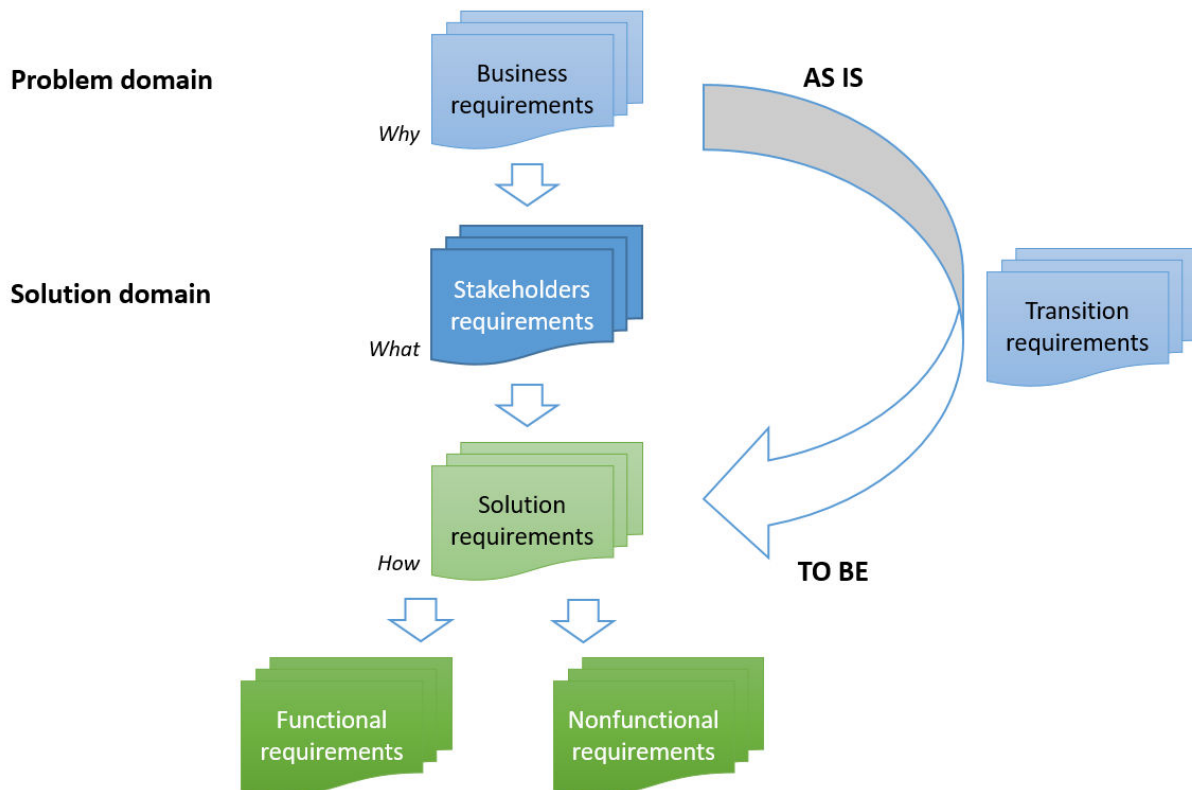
Problem domain

Business requirements

Why

AS IS

Solution domain

Stakeholders requirements

What

Transition requirements

Solution requirements

How

TO BE

Functional requirements

Nonfunctional requirements